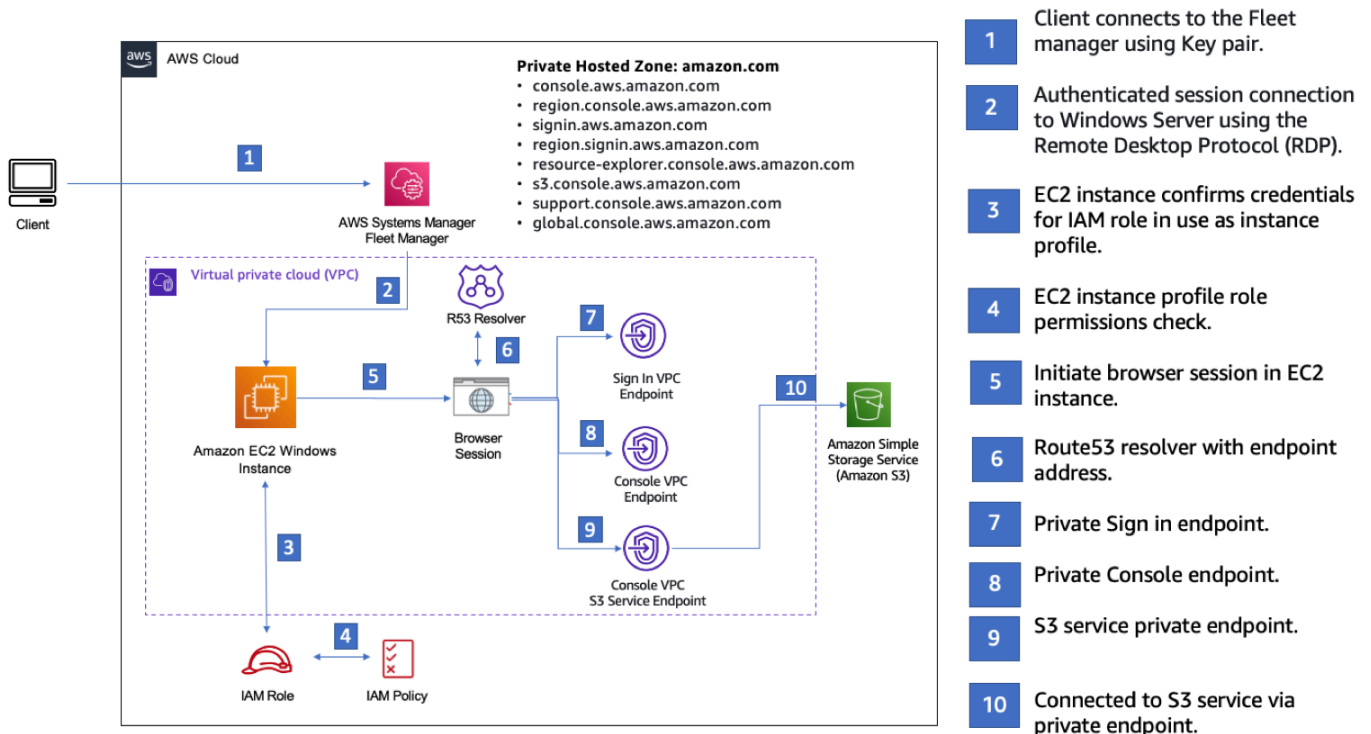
aws AWS Cloud

Private Hosted Zone: amazon.com
• console.aws.amazon.com
• region.console.aws.amazon.com
• signin.aws.amazon.com
• region.signin.aws.amazon.com
• resource-explorer.console.aws.amazon.com
• s3.console.aws.amazon.com
• support.console.aws.amazon.com
• global.console.aws.amazon.com

Client

1

AWS Systems Manager Fleet Manager

Virtual private cloud (VPC)

2

R53 Resolver

6

7

Sign In VPC Endpoint

5

Amazon EC2 Windows Instance

Browser Session

8

Console VPC Endpoint

10

Amazon Simple Storage Service (Amazon S3)

3

9

Console VPC S3 Service Endpoint

4

IAM Role

IAM Policy

1 Client connects to the Fleet manager using Key pair.

2 Authenticated session connection to Windows Server using the Remote Desktop Protocol (RDP).

3 EC2 instance confirms credentials for IAM role in use as instance profile.

4 EC2 instance profile role permissions check.

5 Initiate browser session in EC2 instance.

6 Route53 resolver with endpoint address.

7 Private Sign in endpoint.

8 Private Console endpoint.

9 S3 service private endpoint.

10 Connected to S3 service via private endpoint.